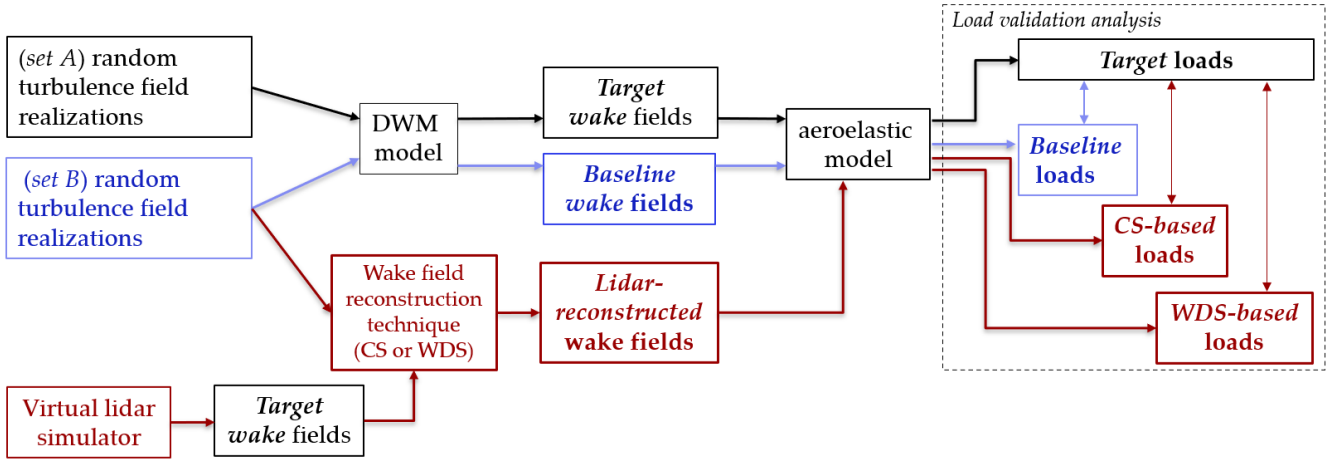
(set A) random turbulence field realizations

(set B) random turbulence field realizations

DWM model

Target wake fields

Baseline wake fields

aeroelastic model

Load validation analysis

Target loads

Baseline loads

CS-based loads

WDS-based loads

Wake field reconstruction technique (CS or WDS)

Lidar-reconstructed wake fields

Virtual lidar simulator

Target wake fields